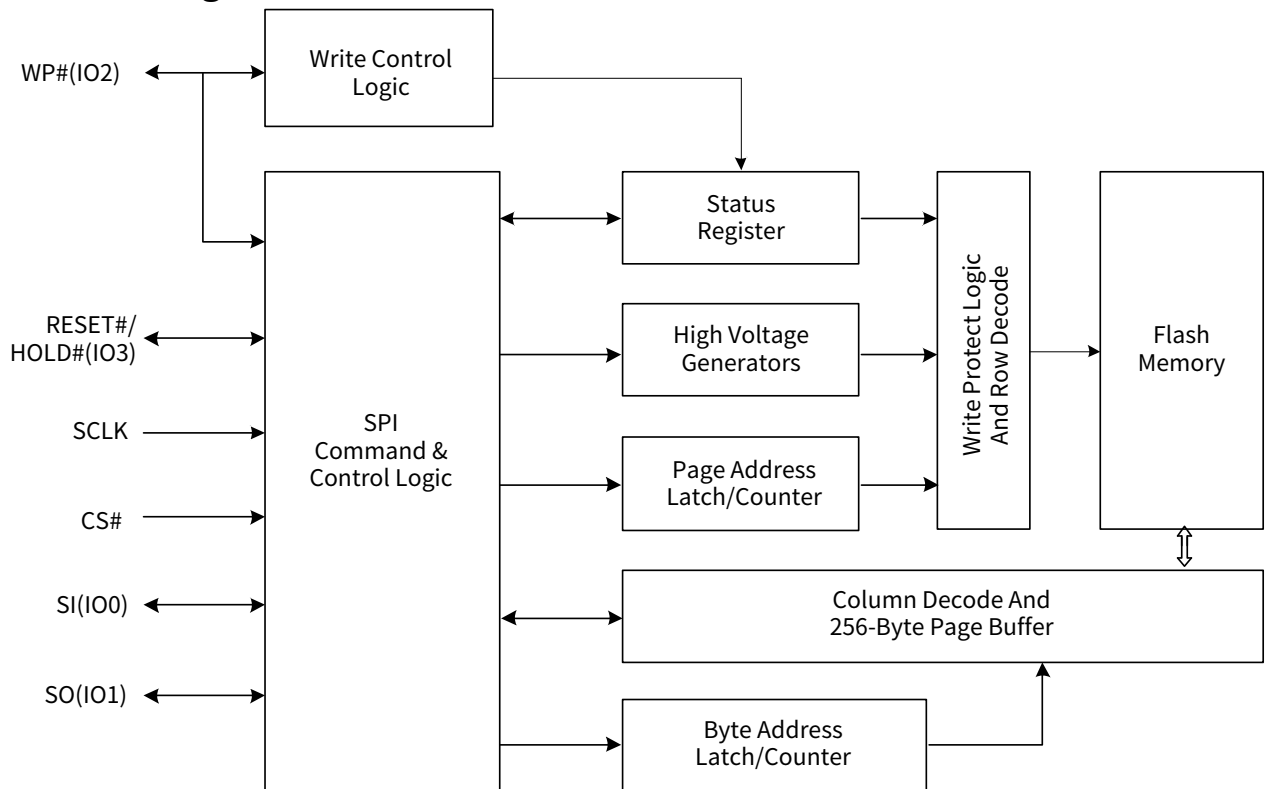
WP#(IO2)

Write Control Logic

RESET#/ HOLD#(IO3)

SCLK

CS#

SI(IO0)

SO(IO1)

SPI Command & Control Logic

Status Register

High Voltage Generators

Page Address Latch/Counter

Write Protect Logic And Row Decode

Flash Memory

Column Decode And 256-Byte Page Buffer

Byte Address Latch/Counter